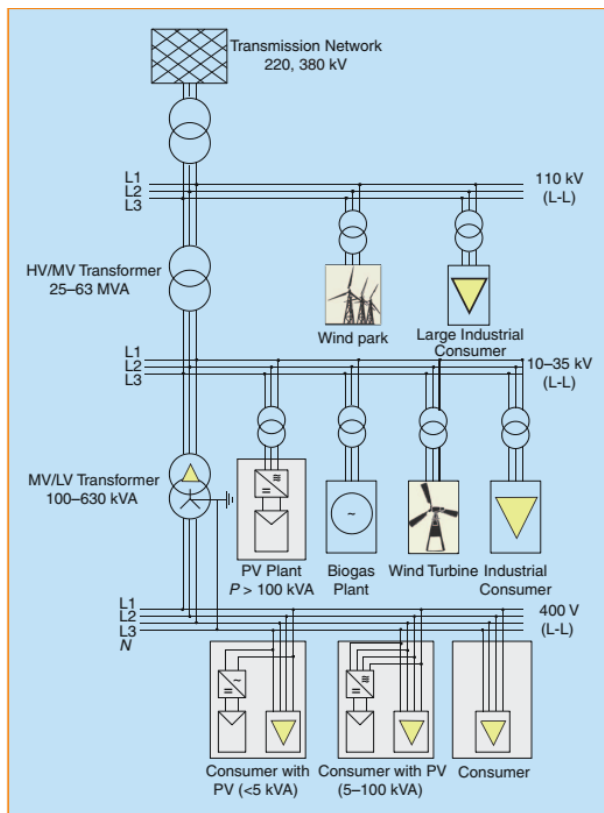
Transmission Network
220, 380 kV

L1
L2
L3

110 kV
(L-L)

HV/MV Transformer
25–63 MVA

Wind park

Large Industrial
Consumer

L1
L2
L3

10–35 kV
(L-L)

MV/LV Transformer
100–630 kVA

PV Plant
$P > 100$ kVA

Biogas
Plant

Wind Turbine

Industrial
Consumer

L1
L2
L3
N

400 V
(L-L)

Consumer with
PV (<5 kVA)

Consumer with PV
(5–100 kVA)

Consumer